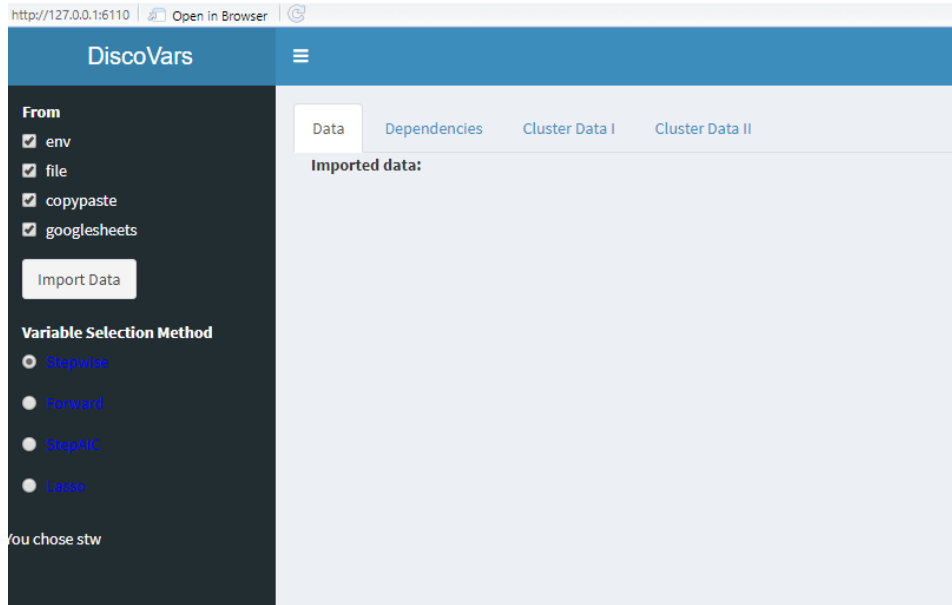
http://127.0.0.1:6110 | Open in Browser

DiscoVars

☰

From
env
file
copypaste
googlesheets

Import Data

Variable Selection Method
Stepwise
Forward
StepAIC
Lasso

ou chose stw

Data | Dependencies | Cluster Data I | Cluster Data II

Imported data: